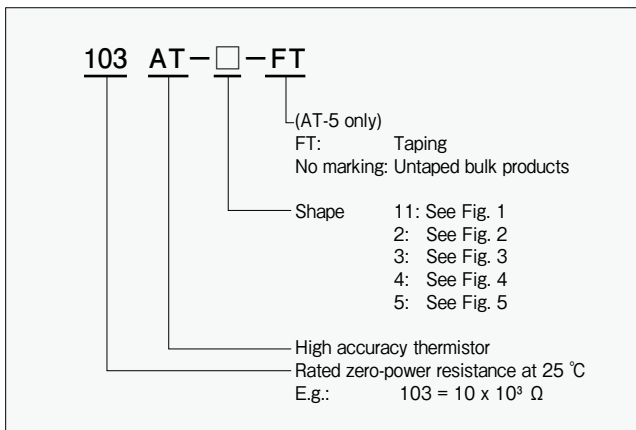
103 AT－□－FT

(AT-5 only)
FT: Taping
No marking: Untaped bulk products

Shape 11: See Fig. 1
2: See Fig. 2
3: See Fig. 3
4: See Fig. 4
5: See Fig. 5

High accuracy thermistor

Rated zero-power resistance at 25 ℃
E.g.: $103 = 10 \times 10^3\ \Omega$